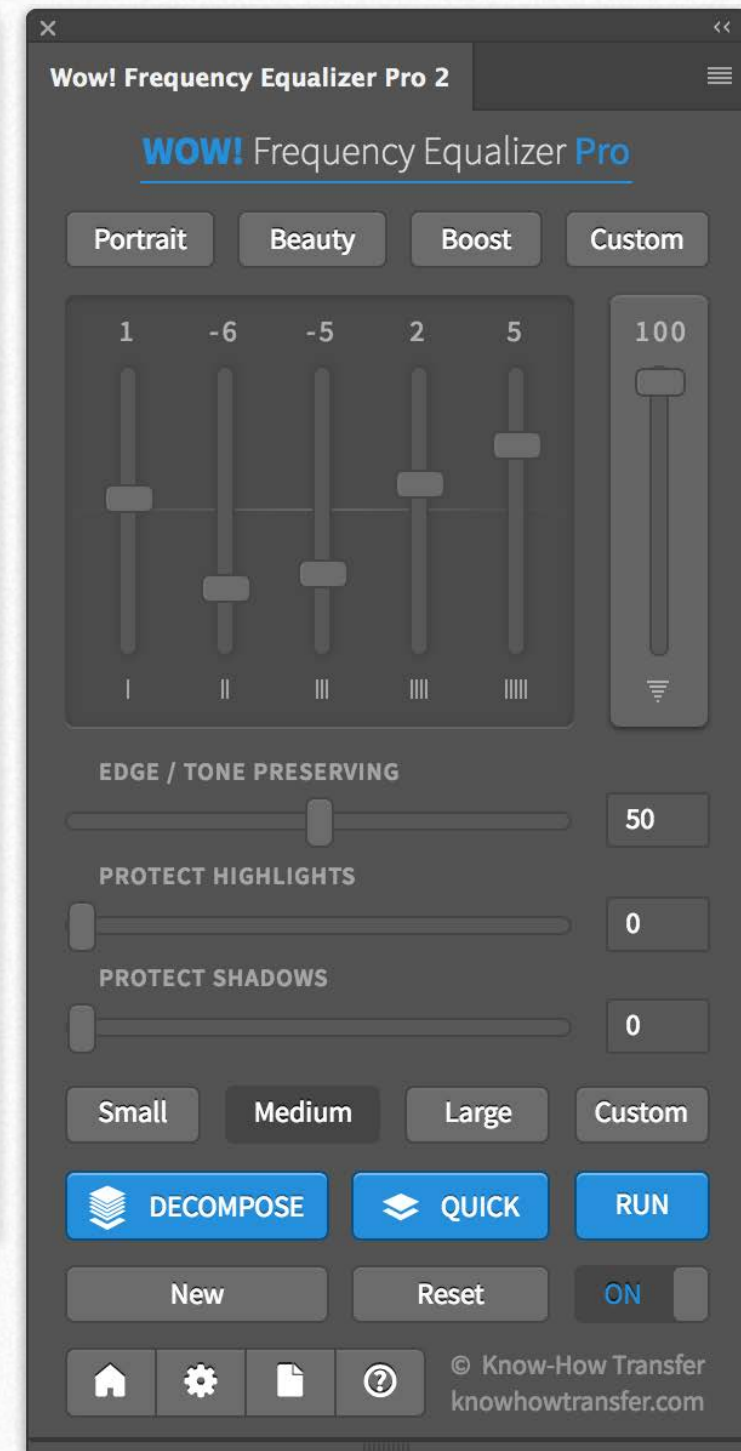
×
‹‹
Wow! Frequency Equalizer Pro 2

WOW! Frequency Equalizer Pro

Portrait
Beauty
Boost
Custom

1
-6
-5
2
5
100

I
II
III
IIII
IIIII

EDGE / TONE PRESERVING
50

PROTECT HIGHLIGHTS
0

PROTECT SHADOWS
0

Small
Medium
Large
Custom

DECOMPOSE
QUICK
RUN

New
Reset
ON

© Know-How Transfer
knowhowtransfer.com